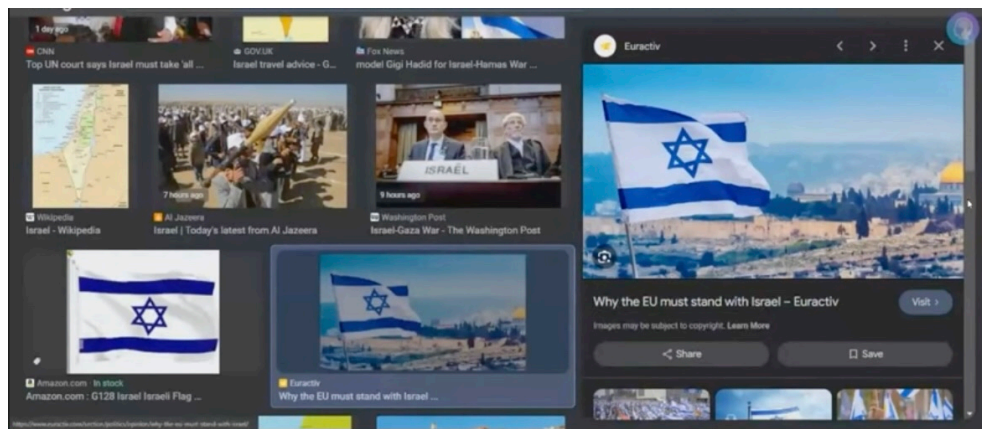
1 day ago

CNN
Top UN court says Israel must take 'all ...

GOV.UK
Israel travel advice - G...

Fox News
model Gigi Hadid for Israel-Hamas War ...

7 hours ago

ISRAEL

9 hours ago

Wikipedia
Israel - Wikipedia

Al Jazeera
Israel | Today's latest from Al Jazeera

Washington Post
Israel-Gaza War - The Washington Post

Amazon.com · In stock
Amazon.com : G128 Israel Israeli Flag ...

Euractiv
Why the EU must stand with Israel ...

https://www.euractiv.com/section/politics/opinion/why-the-eu-must-stand-with-israel/

Euractiv

Why the EU must stand with Israel – Euractiv

Visit

Images may be subject to copyright. Learn More

Share

Save